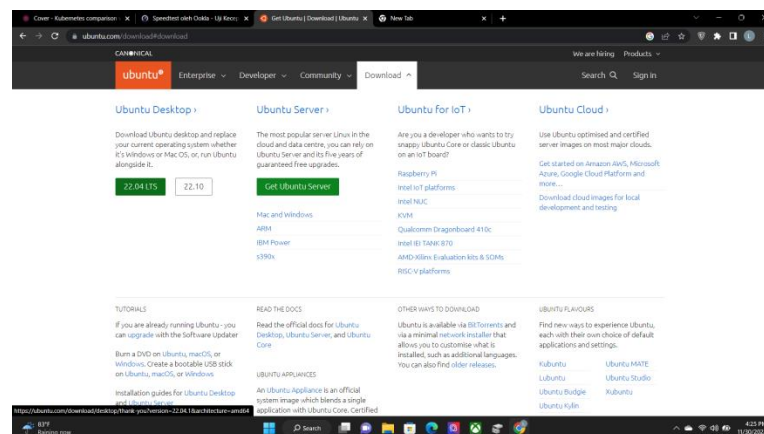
Cover - Kubernetes comparison ×
Speedtest oleh Ookla - Uji Kecep ×
Get Ubuntu | Download | Ubuntu ×
New Tab ×
+

ubuntu.com/download#download

CANONICAL
We are hiring Products

ubuntu® Enterprise Developer Community Download Search Sign in

Ubuntu Desktop ›

Download Ubuntu desktop and replace your current operating system whether it's Windows or Mac OS, or, run Ubuntu alongside it.

22.04 LTS 22.10

Ubuntu Server ›

The most popular server Linux in the cloud and data centre, you can rely on Ubuntu Server and its five years of guaranteed free upgrades.

Get Ubuntu Server

Mac and Windows
ARM
IBM Power
s390x

Ubuntu for IoT ›

Are you a developer who wants to try snappy Ubuntu Core or classic Ubuntu on an IoT board?

Raspberry Pi
Intel IoT platforms
Intel NUC
KVM
Qualcomm Dragonboard 410c
Intel IEI TANK 870
AMD-Xilinx Evaluation kits & SOMs
RISC-V platforms

Ubuntu Cloud ›

Use Ubuntu optimised and certified server images on most major clouds.

Get started on Amazon AWS, Microsoft Azure, Google Cloud Platform and more...

Download cloud images for local development and testing

TUTORIALS

If you are already running Ubuntu - you can upgrade with the Software Updater

Burn a DVD on Ubuntu, macOS, or Windows. Create a bootable USB stick on Ubuntu, macOS, or Windows

Installation guides for Ubuntu Desktop and Ubuntu Server

READ THE DOCS

Read the official docs for Ubuntu Desktop, Ubuntu Server, and Ubuntu Core

UBUNTU APPLIANCES

An Ubuntu Appliance is an official system image which blends a single application with Ubuntu Core. Certified

OTHER WAYS TO DOWNLOAD

Ubuntu is available via BitTorrents and via a minimal network installer that allows you to customise what is installed, such as additional languages. You can also find older releases.

UBUNTU FLAVOURS

Find new ways to experience Ubuntu, each with their own choice of default applications and settings.

Kubuntu Ubuntu MATE
Lubuntu Ubuntu Studio
Ubuntu Budgie Xubuntu
Ubuntu Kylin

https://ubuntu.com/download/desktop/thank-you?version=22.04.1&architecture=amd64

83°F
Raining now
Search
4:25 PM
11/30/202